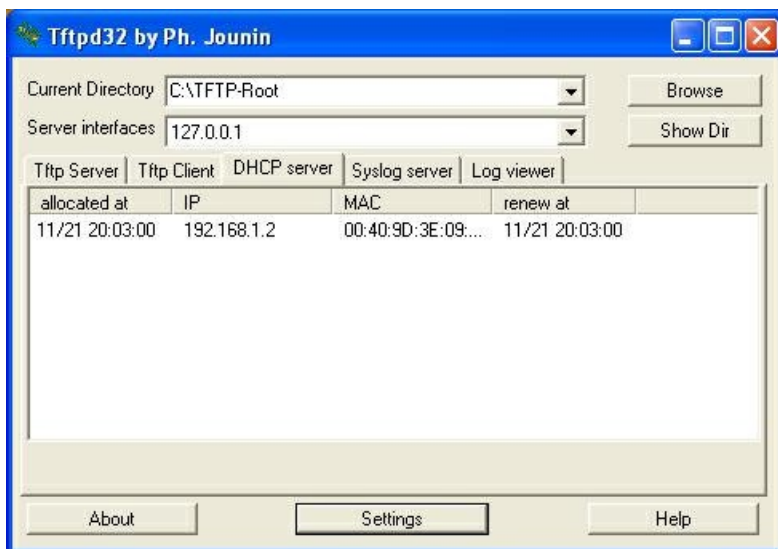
Tftpd32 by Ph. Jounin

Current Directory C:\TFTP-Root

Browse

Server interfaces 127.0.0.1

Show Dir

Tftp Server | Tftp Client | DHCP server | Syslog server | Log viewer

| allocated at | IP | MAC | renew at |
|---|---|---|---|
| 11/21 20:03:00 | 192.168.1.2 | 00:40:9D:3E:09:... | 11/21 20:03:00 |

About

Settings

Help